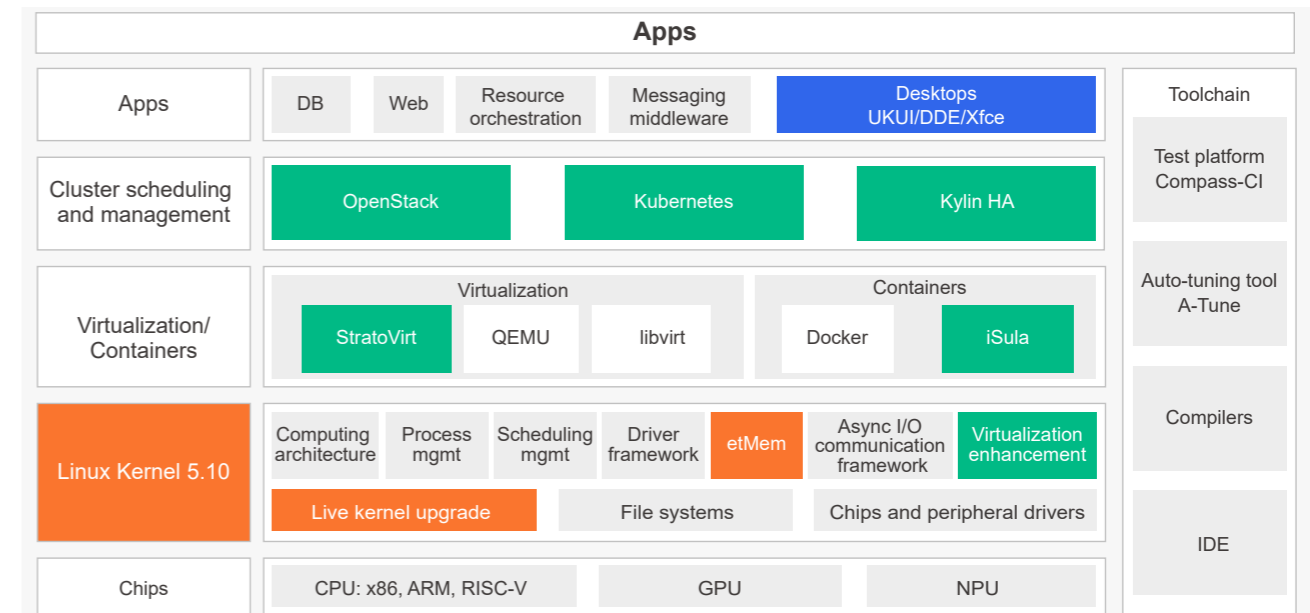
Apps

Apps

DB

Web

Resource orchestration

Messaging middleware

Desktops UKUI/DDE/Xfce

Cluster scheduling and management

OpenStack

Kubernetes

Kylin HA

Virtualization/ Containers

Virtualization

StratoVirt

QEMU

libvirt

Containers

Docker

iSula

Linux Kernel 5.10

Computing architecture

Process mgmt

Scheduling mgmt

Driver framework

etMem

Async I/O communication framework

Virtualization enhancement

Live kernel upgrade

File systems

Chips and peripheral drivers

Chips

CPU: x86, ARM, RISC-V

GPU

NPU

Toolchain

Test platform Compass-CI

Auto-tuning tool A-Tune

Compilers

IDE